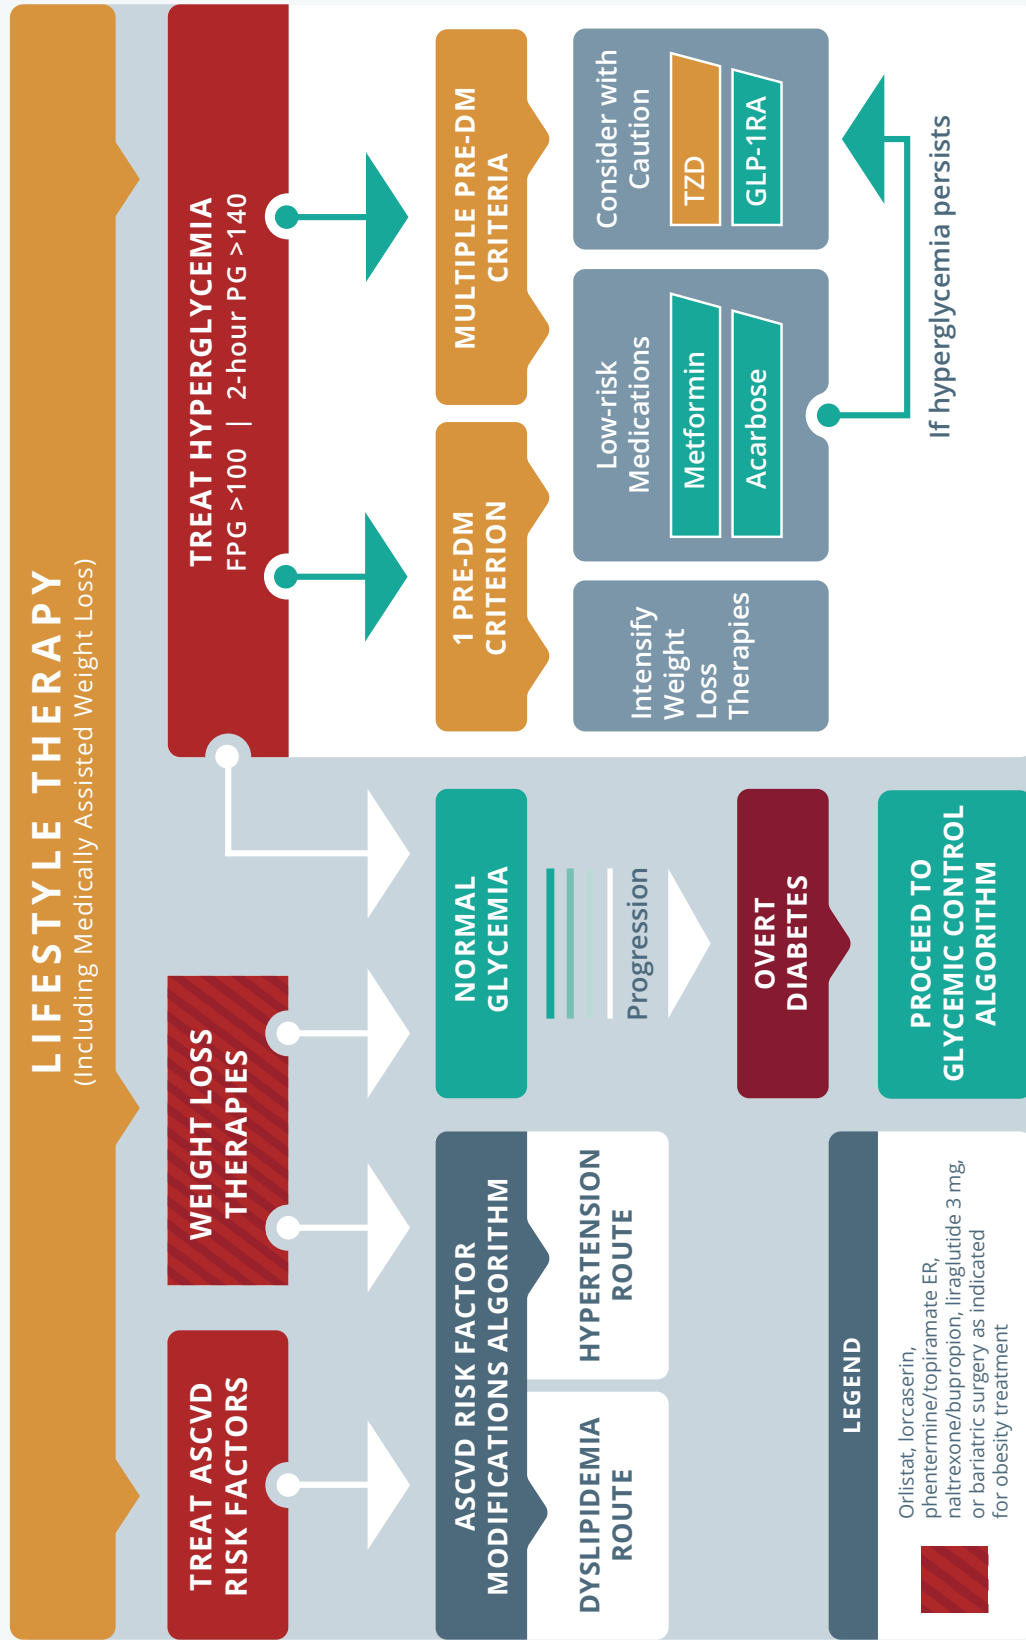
LIFESTYLE THERAPY
(Including Medically Assisted Weight Loss)

TREAT ASCVD RISK FACTORS

WEIGHT LOSS THERAPIES

TREAT HYPERGLYCEMIA
FPG >100 | 2-hour PG >140

ASCVD RISK FACTOR MODIFICATIONS ALGORITHM

DYSLIPIDEMIA ROUTE

HYPERTENSION ROUTE

NORMAL GLYCEMIA

Progression

OVERT DIABETES

PROCEED TO GLYCEMIC CONTROL ALGORITHM

1 PRE-DM CRITERION

MULTIPLE PRE-DM CRITERIA

Intensify Weight Loss Therapies

Low-risk Medications

Metformin

Acarbose

Consider with Caution

TZD

GLP-1RA

If hyperglycemia persists

LEGEND

Orlistat, lorcaserin, phentermine/topiramate ER, naltrexone/bupropion, liraglutide 3 mg, or bariatric surgery as indicated for obesity treatment